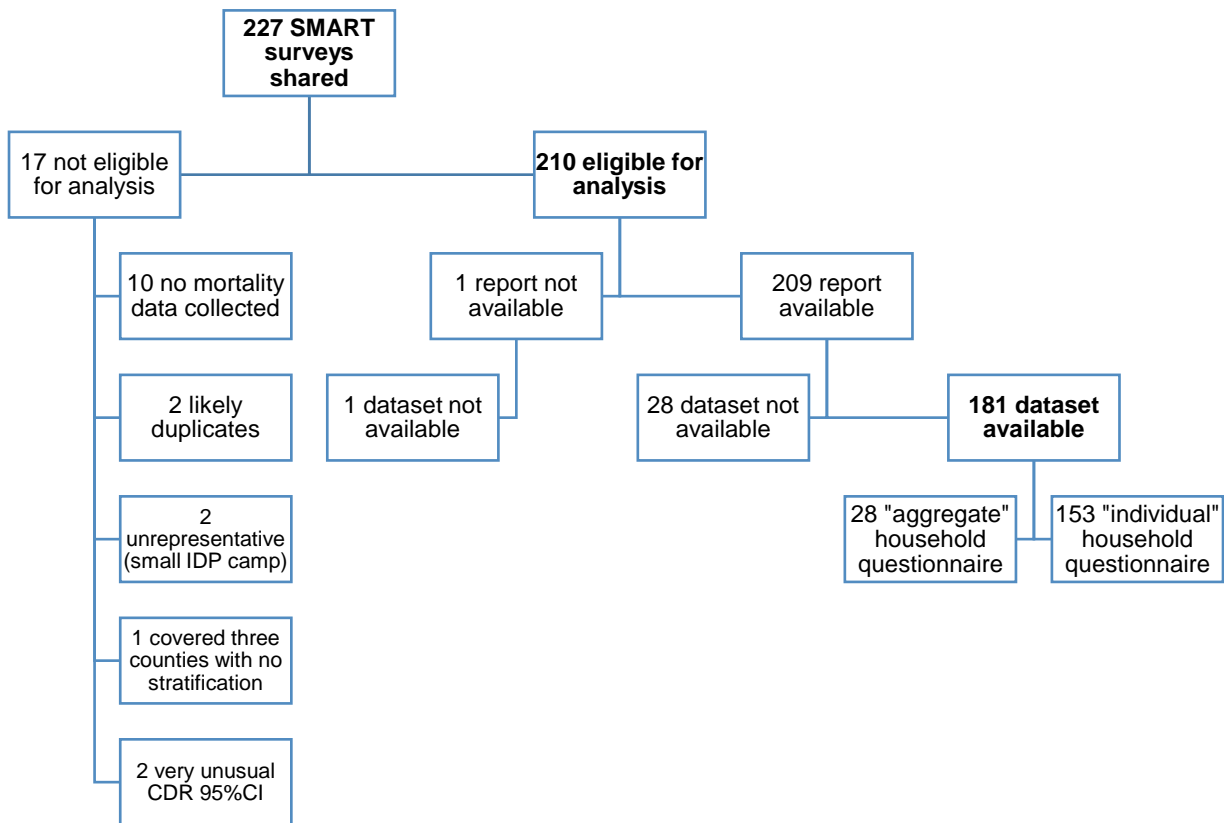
227 SMART surveys shared

17 not eligible for analysis

10 no mortality data collected

2 likely duplicates

2 unrepresentative (small IDP camp)

1 covered three counties with no stratification

2 very unusual CDR 95%CI

210 eligible for analysis

1 report not available

1 dataset not available

209 report available

28 dataset not available

181 dataset available

28 "aggregate" household questionnaire

153 "individual" household questionnaire